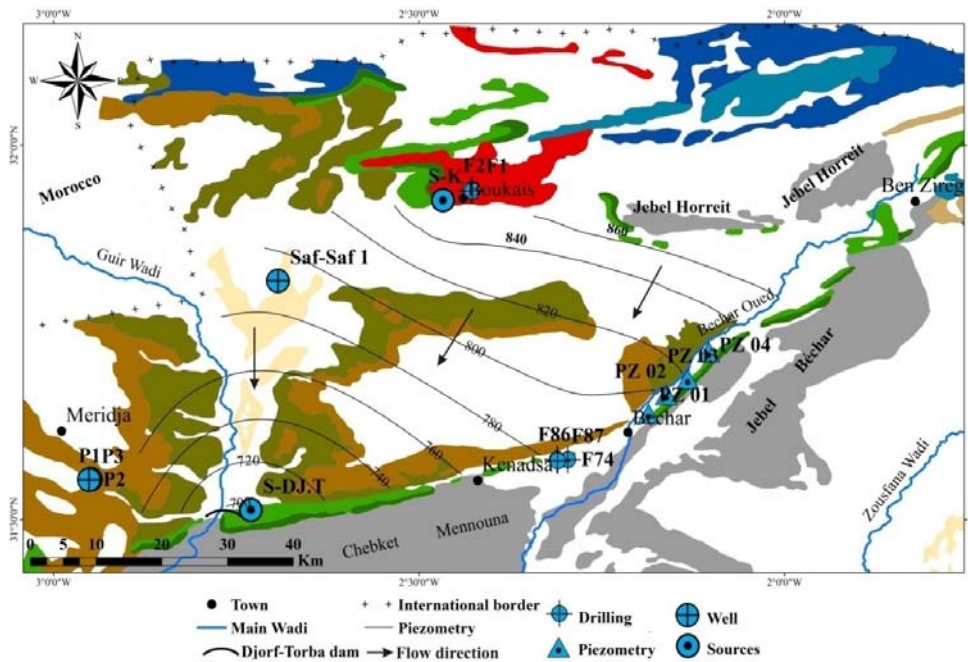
3°0'0"W
2°30'0"W
2°0'0"W
N
W
E
S
32°0'N
31°30'0"N
Morocco
S-K
F2F1
Boukais
Jebel Horreit
Jebel Horreit
Ben Zireg
840
860
Guir Wadi
Saf-Saf 1
820
800
Bechar Oued
PZ 03
PZ 04
PZ 02
PZ 01
Jebel
Bechar
Meridja
780
Bechar
F86F87
F74
P1P3
P2
720
760
740
Kenadsa
S-DJ.T
700
0 5 10 20 30 40 Km
Chebket
Mennouna
Zousfana Wadi
3°0'0"W
2°30'0"W
2°0'0"W
Town
International border
Drilling
Well
Main Wadi
Piezometry
Piezometry
Sources
Djorf-Torba dam
Flow direction